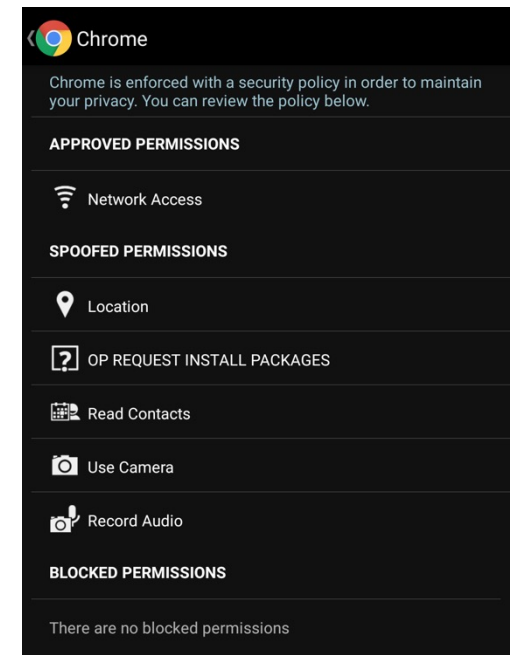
Chrome

Chrome is enforced with a security policy in order to maintain your privacy. You can review the policy below.

APPROVED PERMISSIONS

Network Access

SPOOFED PERMISSIONS

Location

OP REQUEST INSTALL PACKAGES

Read Contacts

Use Camera

Record Audio

BLOCKED PERMISSIONS

There are no blocked permissions